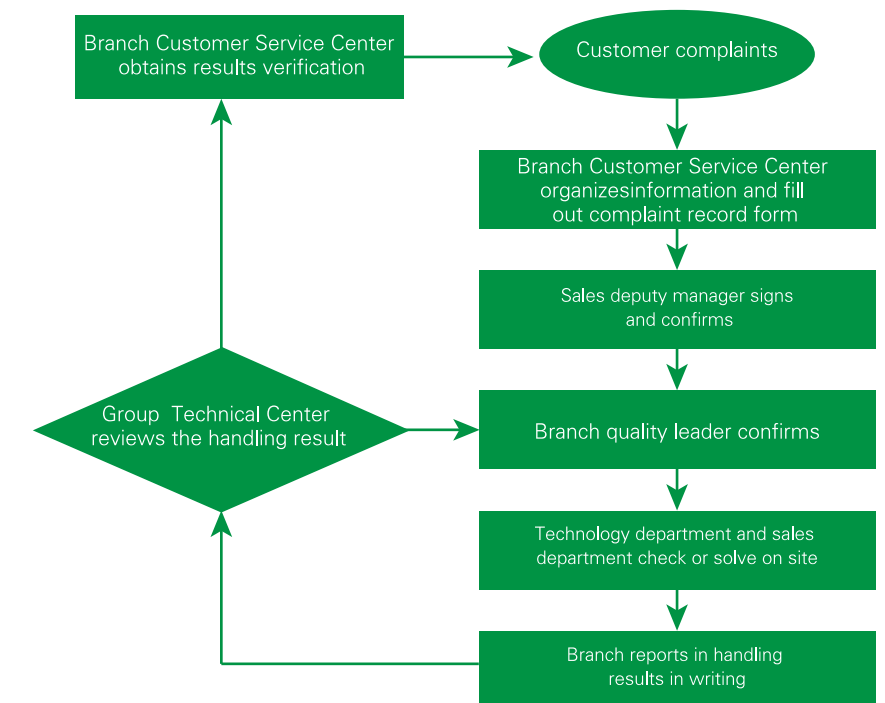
Branch Customer Service Center obtains results verification

Customer complaints

Branch Customer Service Center organizesinformation and fill out complaint record form

Sales deputy manager signs and confirms

Group Technical Center reviews the handling result

Branch quality leader confirms

Technology department and sales department check or solve on site

Branch reports in handling results in writing